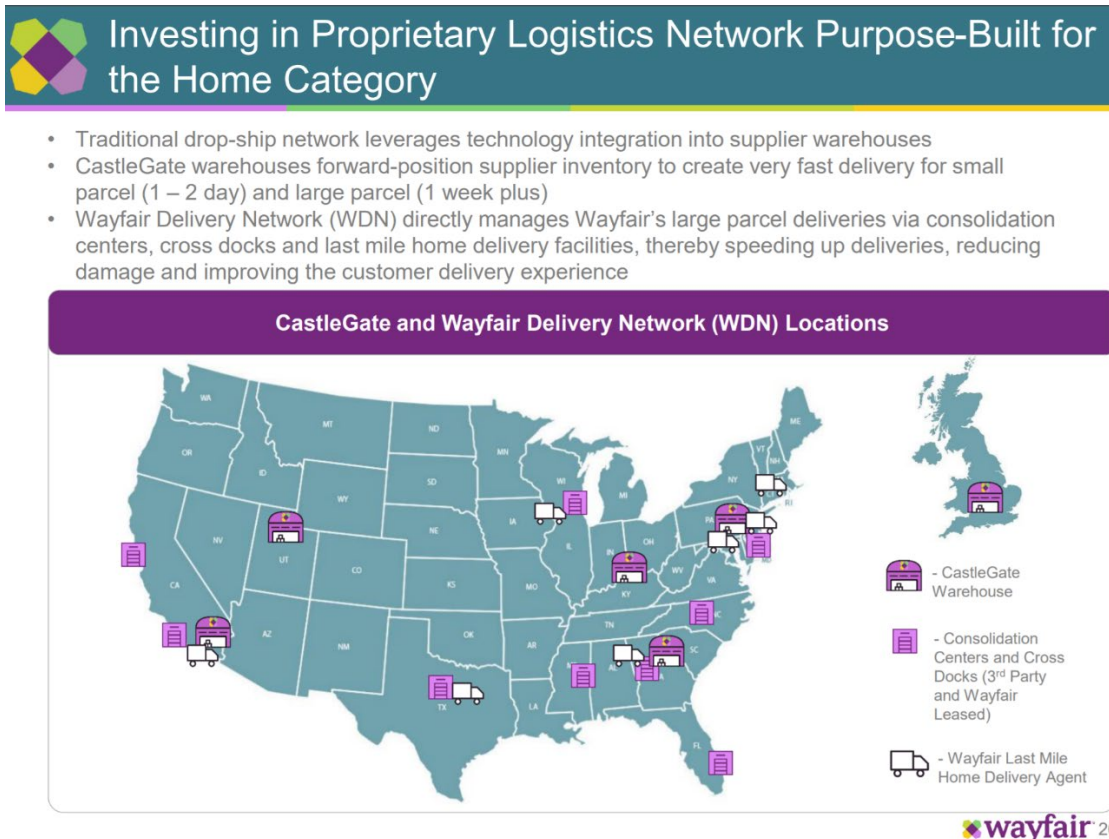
Investing in Proprietary Logistics Network Purpose-Built for the Home Category

- Traditional drop-ship network leverages technology integration into supplier warehouses
- CastleGate warehouses forward-position supplier inventory to create very fast delivery for small parcel (1 – 2 day) and large parcel (1 week plus)
- Wayfair Delivery Network (WDN) directly manages Wayfair's large parcel deliveries via consolidation centers, cross docks and last mile home delivery facilities, thereby speeding up deliveries, reducing damage and improving the customer delivery experience

CastleGate and Wayfair Delivery Network (WDN) Locations

WA MT ND MN OR ID SD WI MI WY NY VT NH ME IA NE NV UT CO IL IN OH PA RI CA KS MO KY WV VA AZ NM OK TN NC AR SC AL TX LA FL

- CastleGate Warehouse

- Consolidation Centers and Cross Docks (3$^{rd}$ Party and Wayfair Leased)

- Wayfair Last Mile Home Delivery Agent

wayfair 2